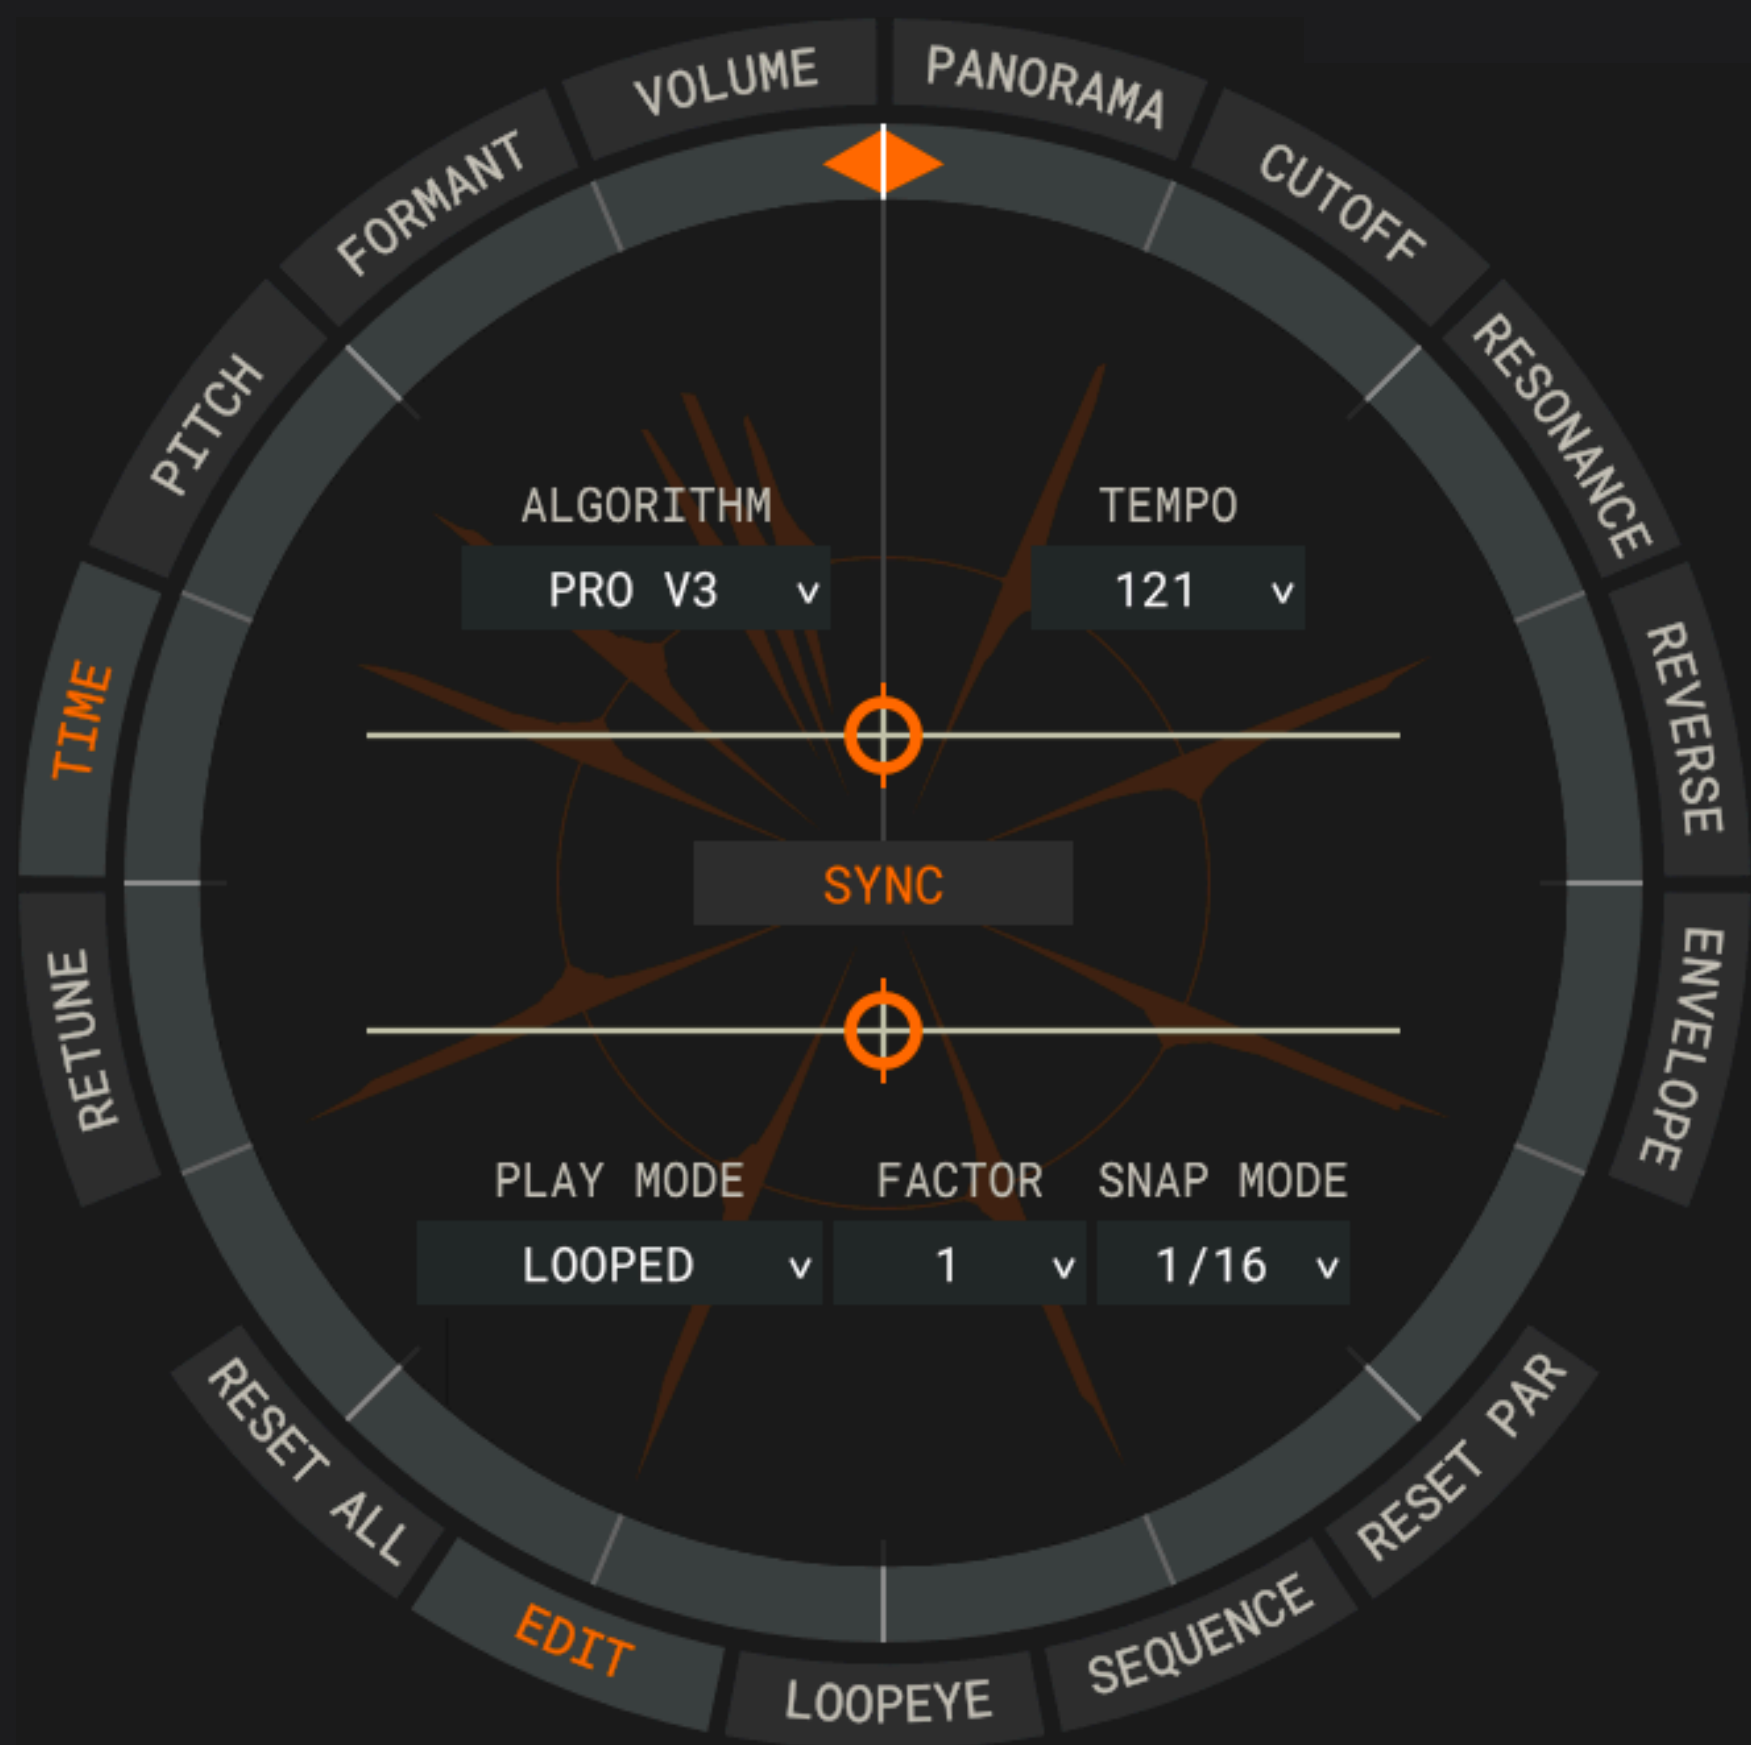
VOLUME
PANORAMA
CUTOFF
RESONANCE
REVERSE
ENVELOPE
RESET PAR
SEQUENCE
LOOPEYE
EDIT
RESET ALL
RETUNE
TIME
PITCH
FORMANT

ALGORITHM
PRO V3 v
TEMPO
121 v

SYNC

PLAY MODE
LOOPED v
FACTOR
1 v
SNAP MODE
1/16 v